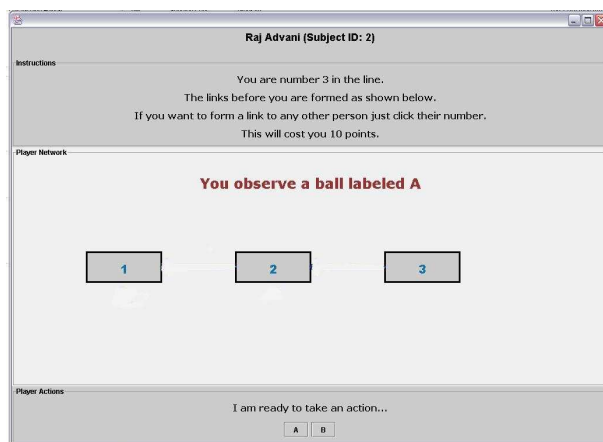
Raj Advani (Subject ID: 2)

Instructions

You are number 3 in the line.

The links before you are formed as shown below.

If you want to form a link to any other person just click their number.

This will cost you 10 points.

Player Network

You observe a ball labeled A

1

2

3

Player Actions

I am ready to take an action...

A

B